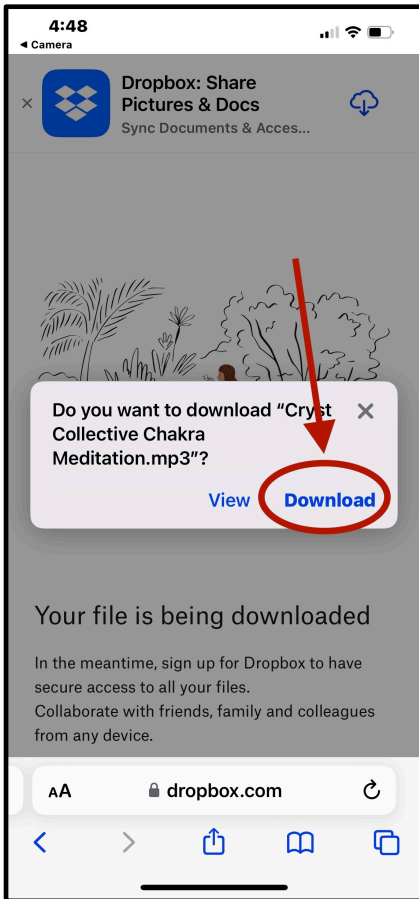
4:48
◀ Camera

Dropbox: Share Pictures & Docs
Sync Documents & Acces...

Do you want to download "Cryst Collective Chakra Meditation.mp3"?

View Download

Your file is being downloaded

In the meantime, sign up for Dropbox to have secure access to all your files.
Collaborate with friends, family and colleagues from any device.

AA dropbox.com